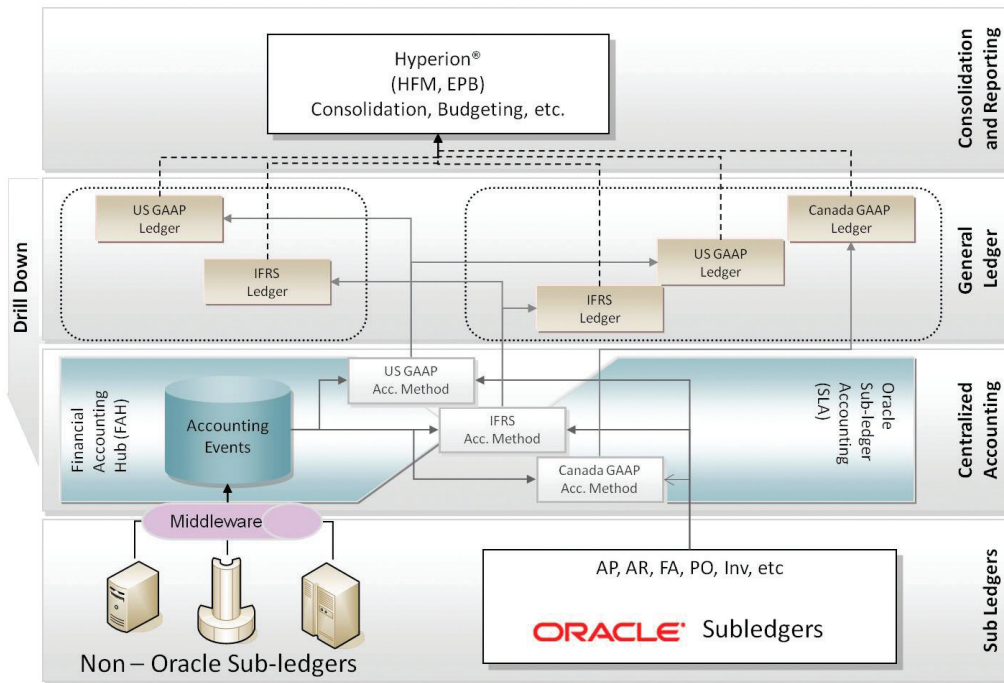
Hyperion®
(HFM, EPB)
Consolidation, Budgeting, etc.

Consolidation and Reporting

Drill Down

US GAAP Ledger

IFRS Ledger

US GAAP Ledger

Canada GAAP Ledger

IFRS Ledger

General Ledger

Financial Accounting Hub (FAH)

Accounting Events

US GAAP Acc. Method

IFRS Acc. Method

Canada GAAP Acc. Method

Oracle Sub-ledger Accounting (SLA)

Centralized Accounting

Middleware

AP, AR, FA, PO, Inv, etc

ORACLE® Subledgers

Non – Oracle Sub-ledgers

Sub Ledgers